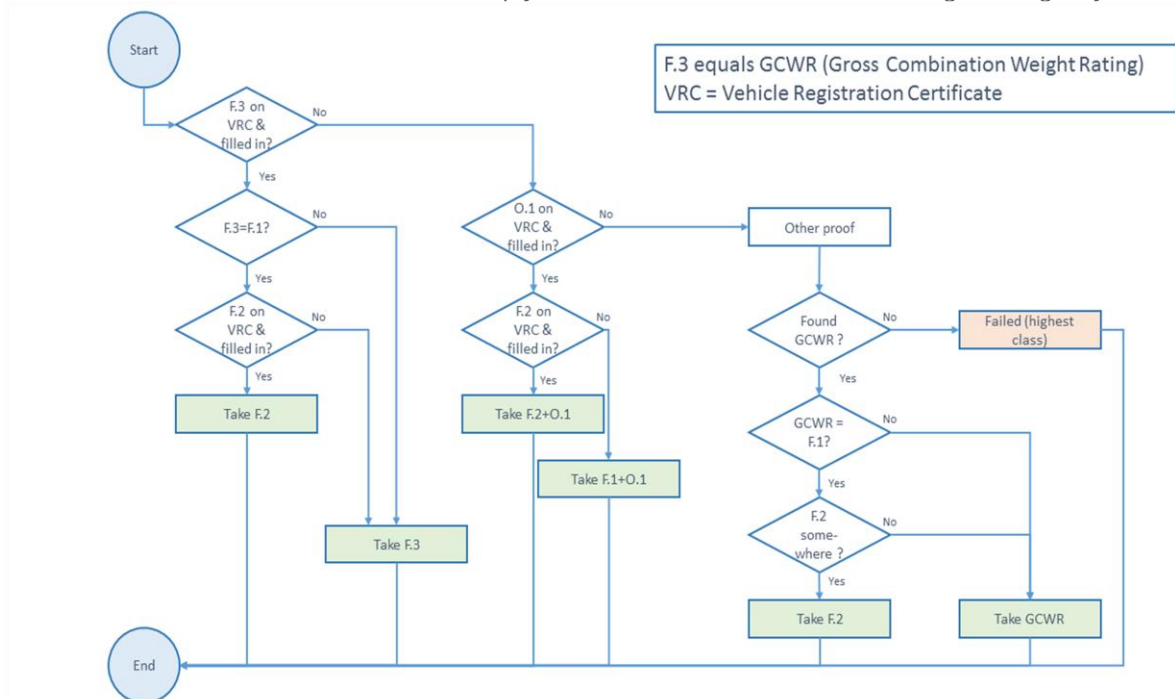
F.3 equals GCWR (Gross Combination Weight Rating)
VRC = Vehicle Registration Certificate

Start

F.3 on VRC & filled in?

No

Yes

F.3=F.1?

No

Yes

F.2 on VRC & filled in?

No

Yes

Take F.2

Take F.3

O.1 on VRC & filled in?

No

Yes

F.2 on VRC & filled in?

No

Yes

Take F.2+O.1

Take F.1+O.1

Other proof

Found GCWR ?

No

Failed (highest class)

Yes

GCWR = F.1?

No

Yes

F.2 somewhere ?

No

Yes

Take F.2

Take GCWR

End